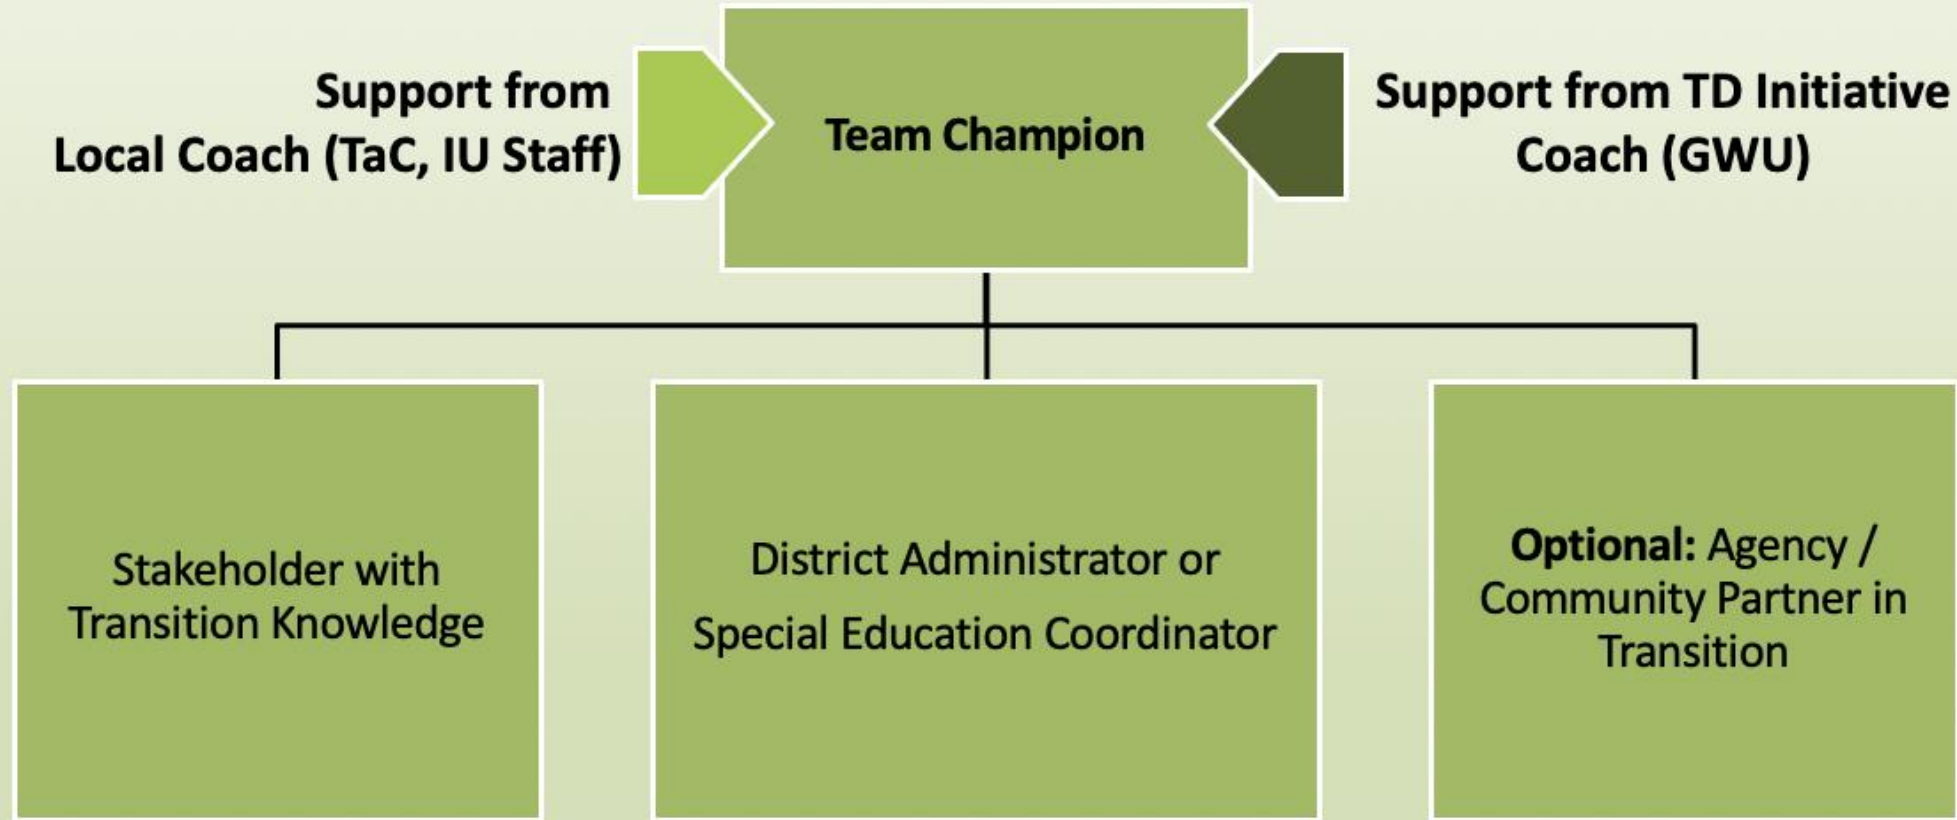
Support from Local Coach (TaC, IU Staff)

Team Champion

Support from TD Initiative Coach (GWU)

Stakeholder with Transition Knowledge

District Administrator or Special Education Coordinator

**Optional:** Agency / Community Partner in Transition